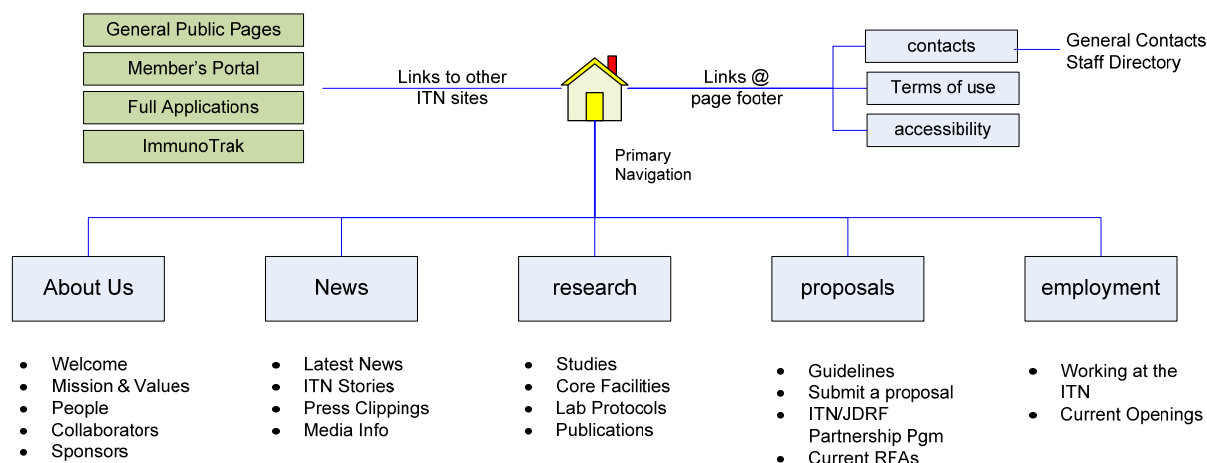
General Public Pages
Member's Portal
Full Applications
ImmunoTrak

Links to other ITN sites

Links @ page footer

contacts
Terms of use
accessibility

General Contacts
Staff Directory

Primary Navigation

About Us
- Welcome
- Mission & Values
- People
- Collaborators
- Sponsors

News
- Latest News
- ITN Stories
- Press Clippings
- Media Info

research
- Studies
- Core Facilities
- Lab Protocols
- Publications

proposals
- Guidelines
- Submit a proposal
- ITN/JDRF Partnership Pgm
- Current RFAs

employment
- Working at the ITN
- Current Openings